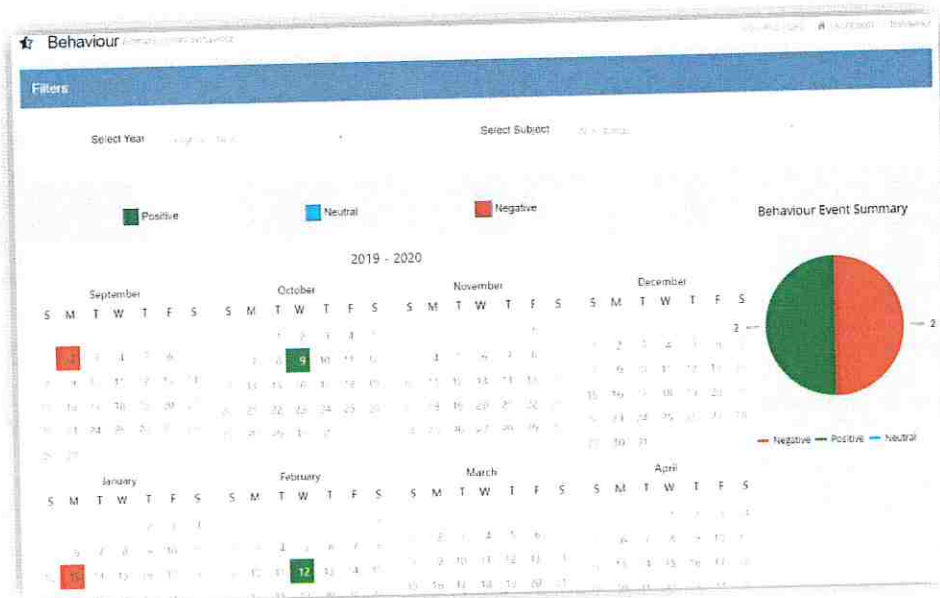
Behaviour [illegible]

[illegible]

Filters

Select Year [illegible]

Select Subject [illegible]

Positive

Neutral

Negative

Behaviour Event Summary

2019 - 2020

September
S M T W T F S

October
S M T W T F S

November
S M T W T F S

December
S M T W T F S

January
S M T W T F S

February
S M T W T F S

March
S M T W T F S

April
S M T W T F S

9

12

2

2

Negative Positive Neutral